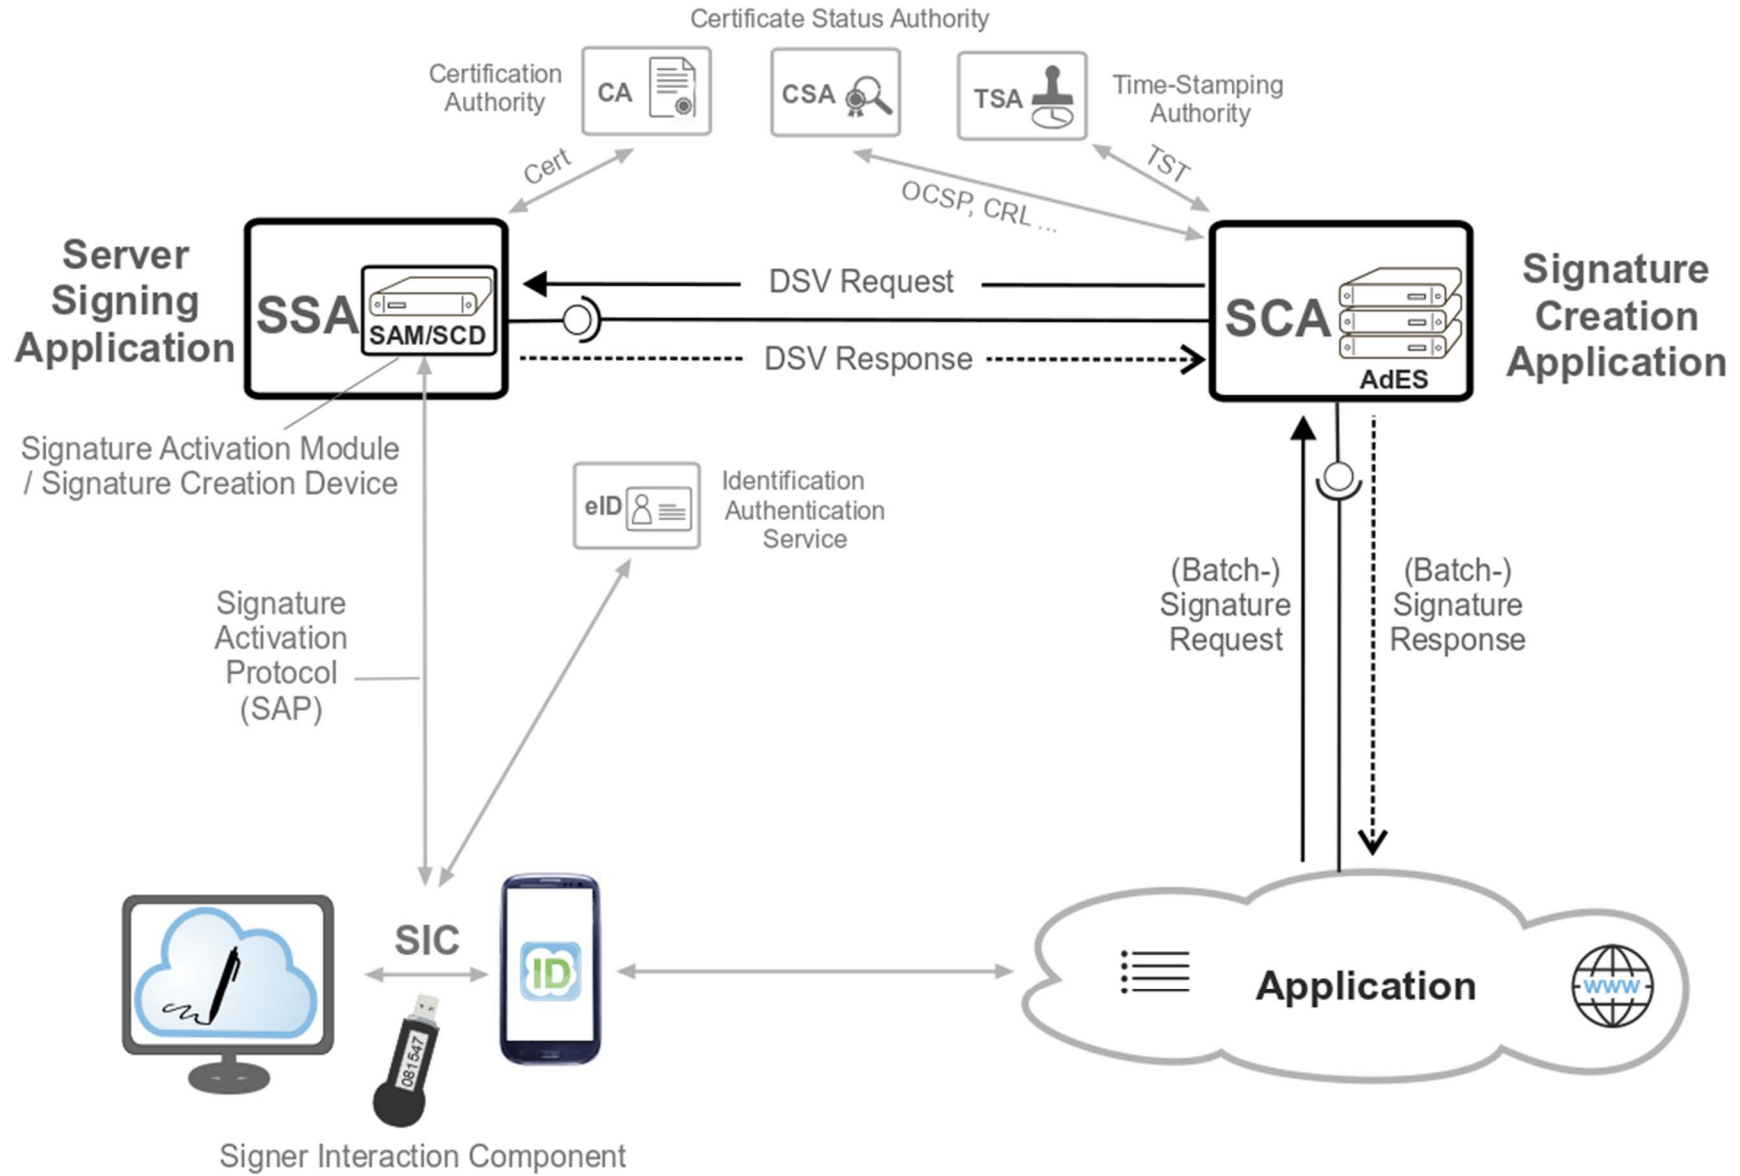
Certificate Status Authority

Certification Authority

CA

CSA

TSA

Time-Stamping Authority

Cert

OCSP, CRL ...

TST

Server Signing Application

SSA

SAM/SCD

DSV Request

DSV Response

SCA

AdES

Signature Creation Application

Signature Activation Module / Signature Creation Device

eID

Identification Authentication Service

Signature Activation Protocol (SAP)

(Batch-) Signature Request

(Batch-) Signature Response

SIC

ID

081547

Application

www

Signer Interaction Component